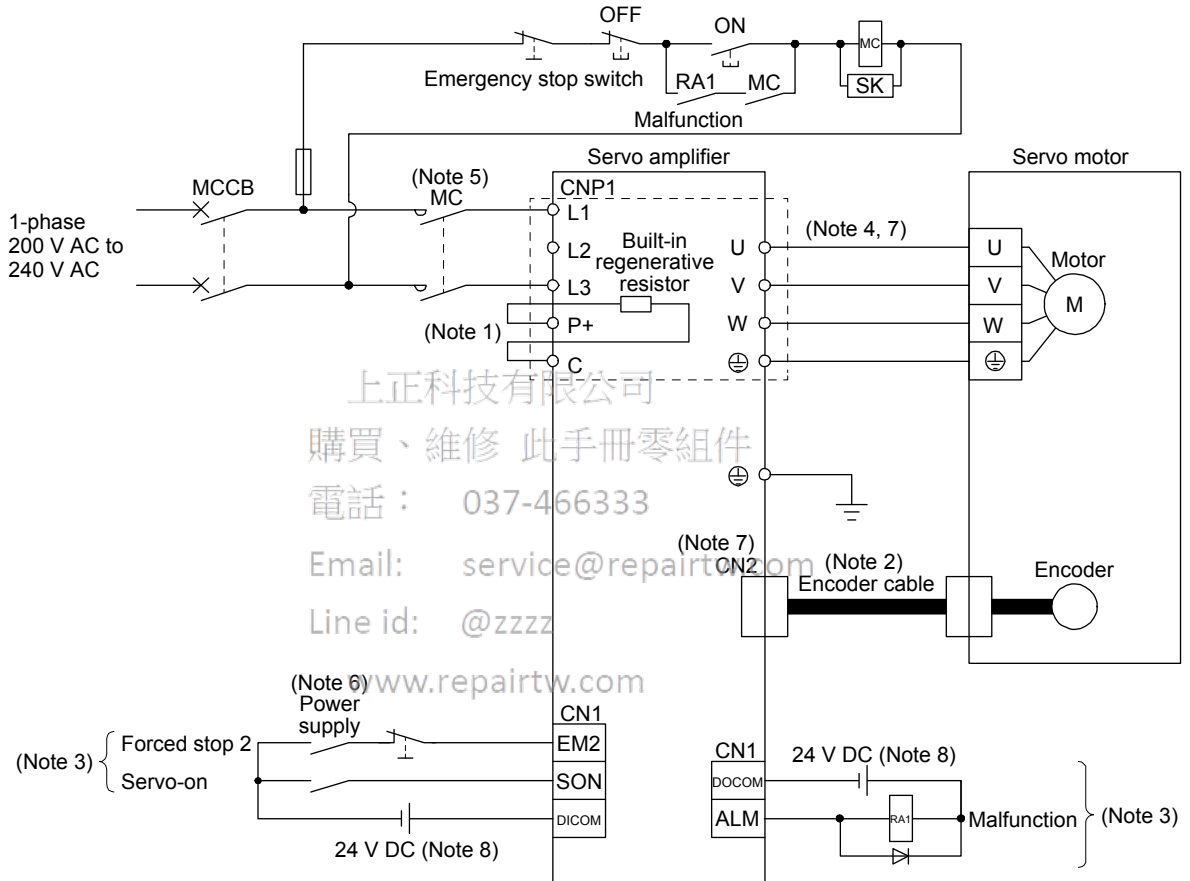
OFF
ON
MC
Emergency stop switch
RA1
MC
SK
Malfunction
Servo amplifier
Servo motor
MCCB
(Note 5)
MC
CNP1
1-phase
200 V AC to
240 V AC
L1
L2
Built-in
regenerative
resistor
L3
U
V
W
(Note 4, 7)
U
V
W
Motor
M
(Note 1)
P+
C
⏚
⏚
上正科技有限公司
購買、維修 此手冊零組件
電話： 037-466333
Email: service@repairtw.com
Line id: @zzzz
⏚
(Note 7)
CN2
(Note 2)
Encoder cable
Encoder
(Note 6)
Power
supply
www.repairtw.com
CN1
(Note 3)
Forced stop 2
Servo-on
EM2
SON
DICOM
24 V DC (Note 8)
CN1
24 V DC (Note 8)
DOCOM
ALM
RA1
Malfunction
(Note 3)